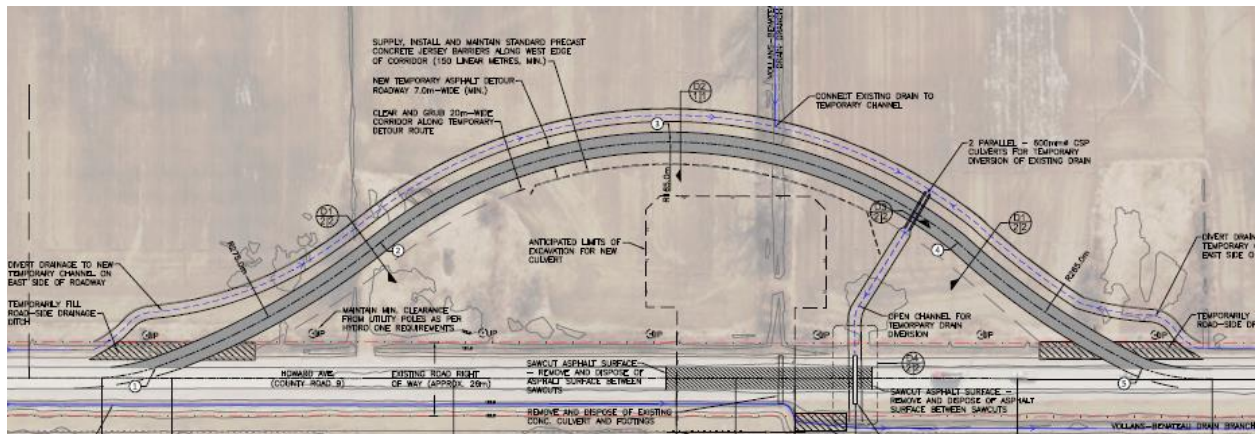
SUPPLY, INSTALL AND MAINTAIN STANDARD PRECAST CONCRETE JERSEY BARRIERS ALONG WEST EDGE OF CORRIDOR (150 LINEAR METRES, MIN.)

NEW TEMPORARY ASPHALT DETOUR ROADWAY 7.0m-WIDE (MIN.)

CLEAR AND GRUB 20m-WIDE CORRIDOR ALONG TEMPORARY DETOUR ROUTE

CONNECT EXISTING DRAIN TO TEMPORARY CHANNEL

2 PARALLEL - 600mmØ CSP CULVERTS FOR TEMPORARY DIVERSION OF EXISTING DRAIN

DIVERT DRAINAGE TO NEW TEMPORARY CHANNEL ON EAST SIDE OF ROADWAY

TEMPORARILY FILL ROAD-SIDE DRAINAGE DITCH

ANTICIPATED LIMITS OF EXCAVATION FOR NEW CULVERT

MAINTAIN MIN. CLEARANCE FROM UTILITY POLES AS PER HYDRO ONE REQUIREMENTS

OPEN CHANNEL FOR TEMPORARY DRAIN DIVERSION

DIVERT DRAIN TEMPORARY C EAST SIDE O

TEMPORARILY ROAD-SIDE DI

R75.0m

R65.0m

R265.0m

1

2

3

4

5

UP

HOWARD AVE (COUNTY ROAD 9)

EXISTING ROAD RIGHT OF WAY (APPROX. 26m)

SAWCUT ASPHALT SURFACE - REMOVE AND DISPOSE OF ASPHALT SURFACE BETWEEN SAWCUTS

REMOVE AND DISPOSE OF EXISTING CONC. CULVERT AND FOOTINGS

SAWCUT ASPHALT SURFACE - REMOVE AND DISPOSE OF ASPHALT SURFACE BETWEEN SAWCUTS

VOLLANS-BENETEAU DRAIN

VOLLANS-BENETEAU DRAIN BRANCH